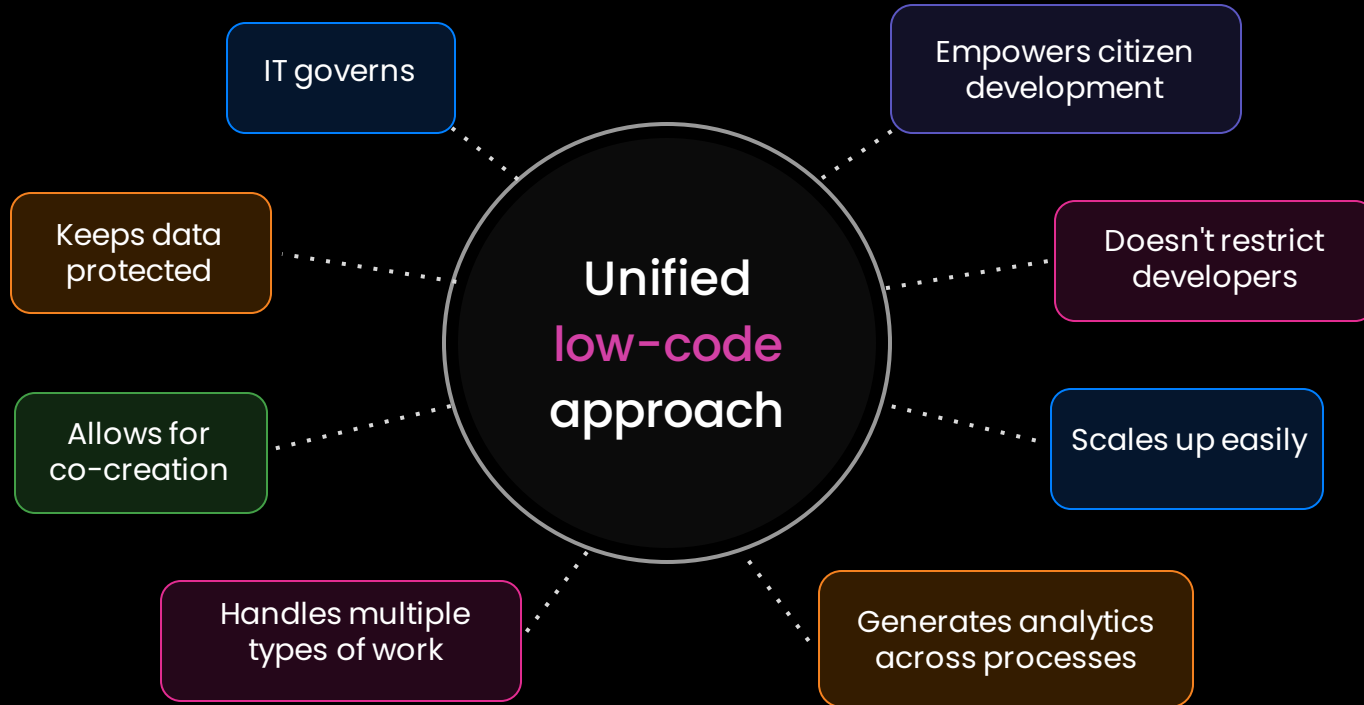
IT governs

Empowers citizen development

Keeps data protected

Doesn't restrict developers

Unified low-code approach

Allows for co-creation

Scales up easily

Handles multiple types of work

Generates analytics across processes